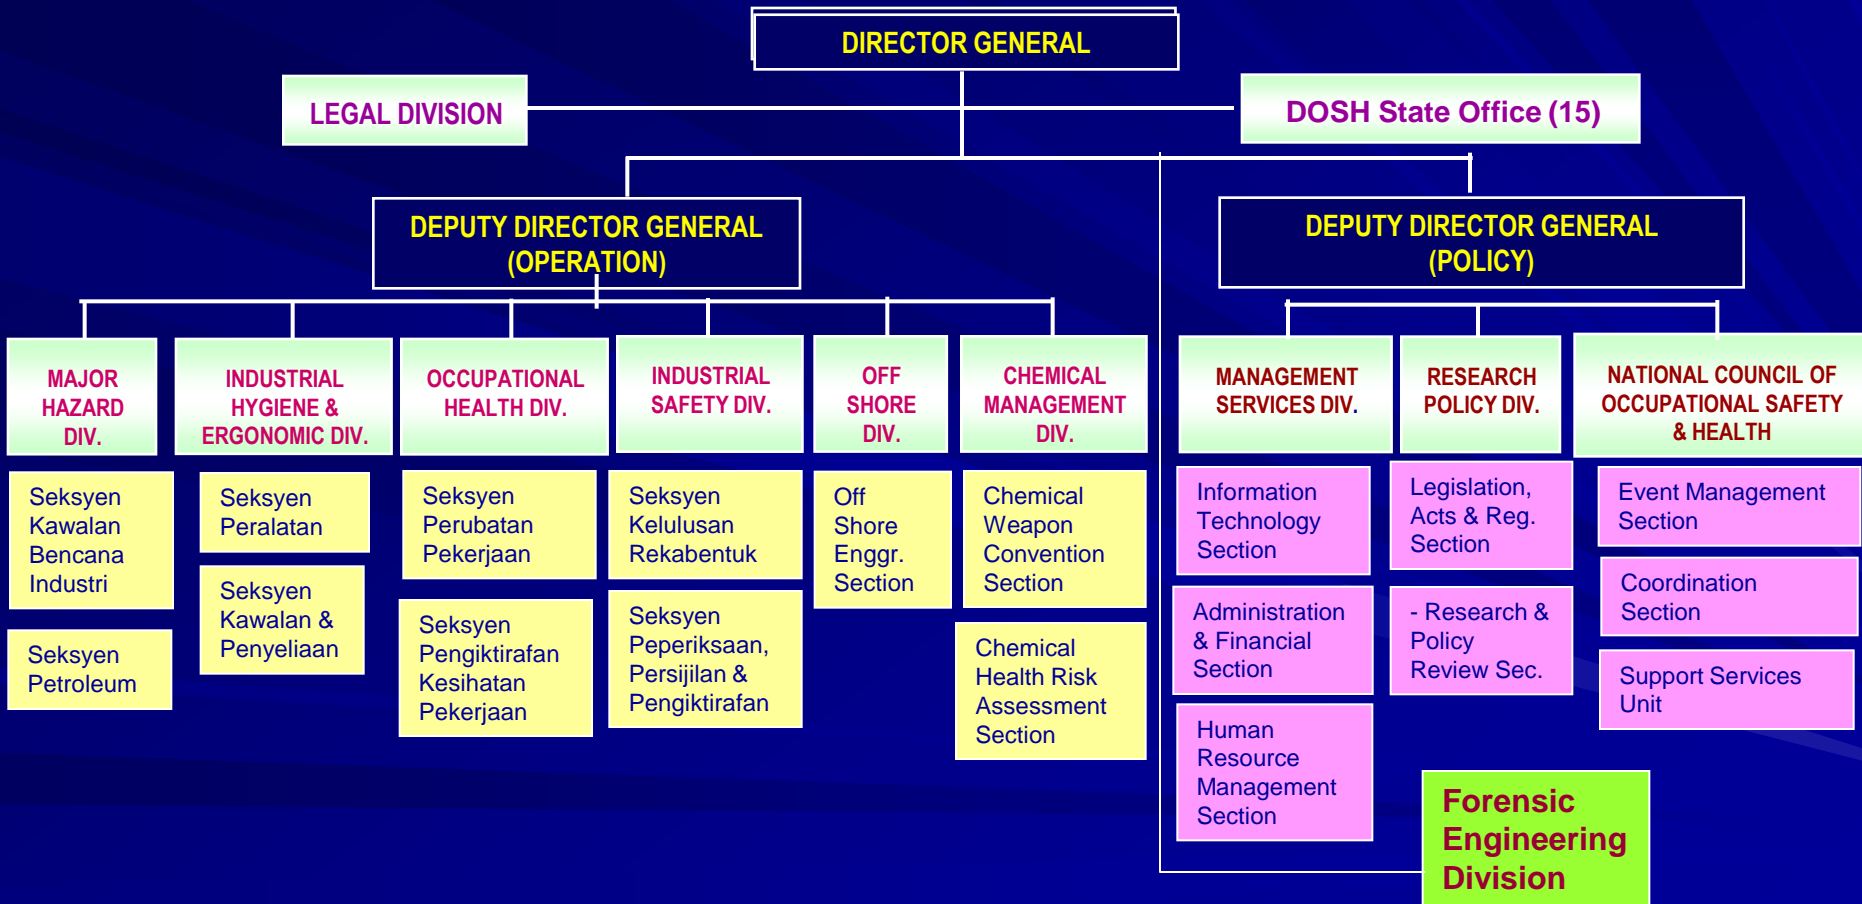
DIRECTOR GENERAL

LEGAL DIVISION

DOSH State Office (15)

DEPUTY DIRECTOR GENERAL (OPERATION)

DEPUTY DIRECTOR GENERAL (POLICY)

MAJOR HAZARD DIV.

Seksyen Kawalan Bencana Industri

Seksyen Petroleum

INDUSTRIAL HYGIENE & ERGONOMIC DIV.

Seksyen Peralatan

Seksyen Kawalan & Penyeliaan

OCCUPATIONAL HEALTH DIV.

Seksyen Perubatan Pekerjaan

Seksyen Pengiktirafan Kesihatan Pekerjaan

INDUSTRIAL SAFETY DIV.

Seksyen Kelulusan Rekabentuk

Seksyen Peperiksaan, Persijilan & Pengiktirafan

OFF SHORE DIV.

Off Shore Enggr. Section

CHEMICAL MANAGEMENT DIV.

Chemical Weapon Convention Section

Chemical Health Risk Assessment Section

MANAGEMENT SERVICES DIV.

Information Technology Section

Administration & Financial Section

Human Resource Management Section

RESEARCH POLICY DIV.

Legislation, Acts & Reg. Section

- Research & Policy Review Sec.

NATIONAL COUNCIL OF OCCUPATIONAL SAFETY & HEALTH

Event Management Section

Coordination Section

Support Services Unit

Forensic Engineering Division